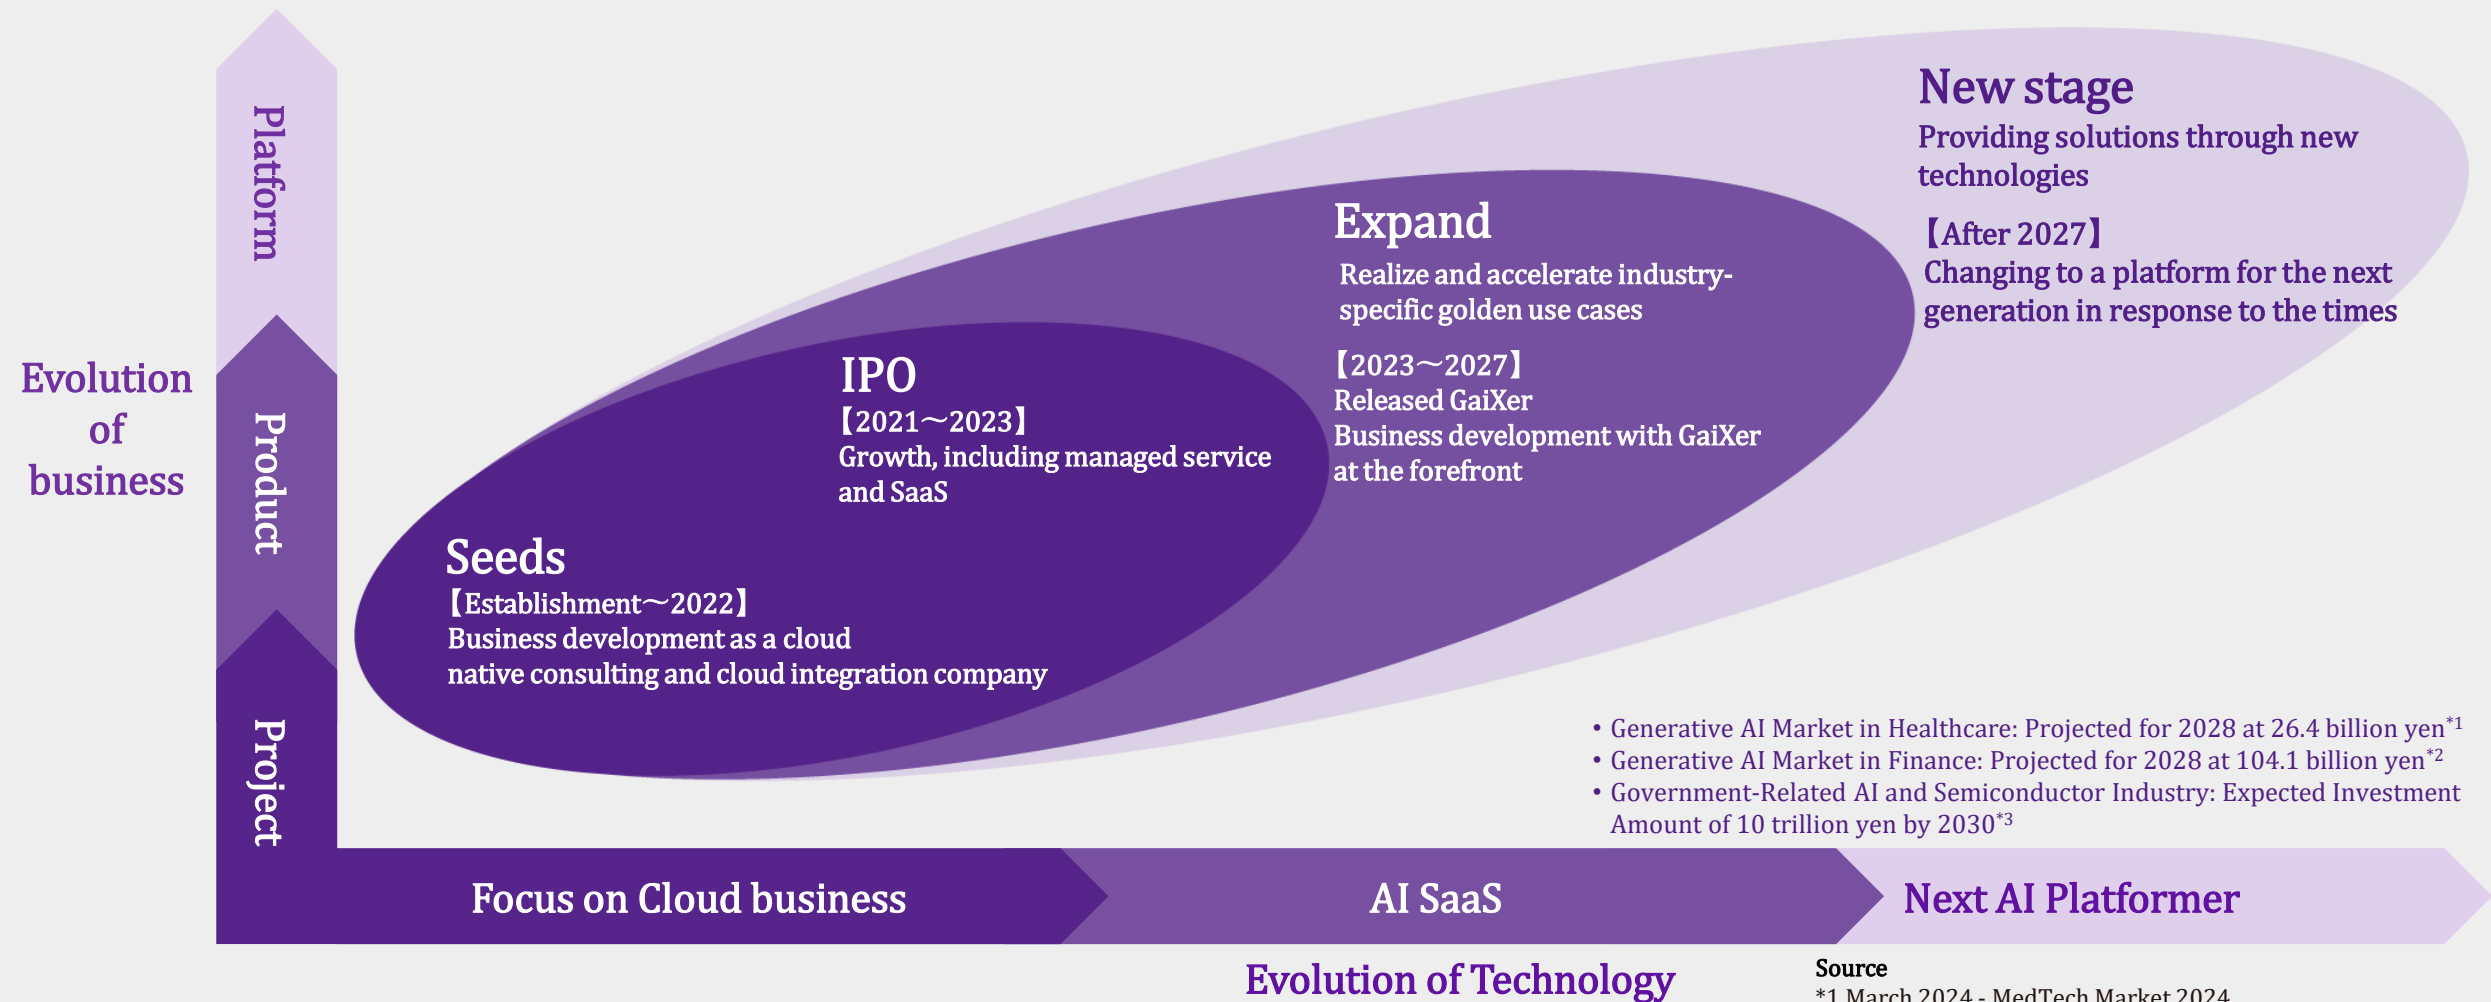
Evolution of business

Platform

Product

Project

New stage
Providing solutions through new technologies

【After 2027】
Changing to a platform for the next generation in response to the times

Expand
Realize and accelerate industry-specific golden use cases

【2023～2027】
Released GaiXer
Business development with GaiXer at the forefront

IPO
【2021～2023】
Growth, including managed service and SaaS

Seeds
【Establishment～2022】
Business development as a cloud native consulting and cloud integration company

• Generative AI Market in Healthcare: Projected for 2028 at 26.4 billion yen$^{*1}$
• Generative AI Market in Finance: Projected for 2028 at 104.1 billion yen$^{*2}$
• Government-Related AI and Semiconductor Industry: Expected Investment Amount of 10 trillion yen by 2030$^{*3}$

Focus on Cloud business

AI SaaS

Next AI Platformer

Evolution of Technology

Source
*1 March 2024 - MedTech Market 2024